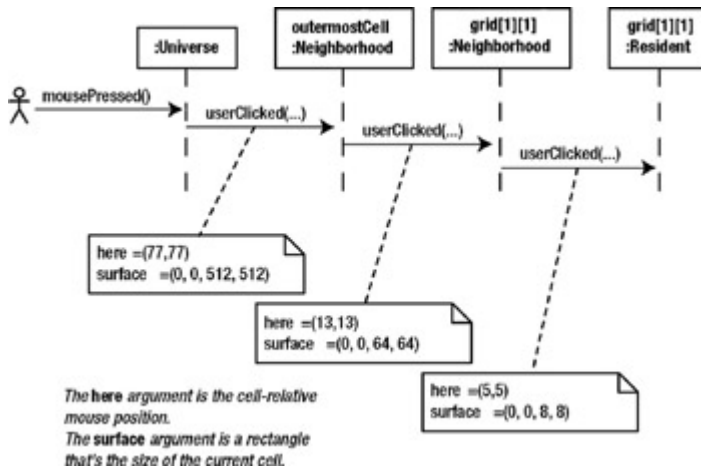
:Universe

outermostCell
:Neighborhood

grid[1][1]
:Neighborhood

grid[1][1]
:Resident

mousePressed()

userClicked(...)

userClicked(...)

userClicked(...)

here =(77,77)
surface =(0, 0, 512, 512)

here =(13,13)
surface =(0, 0, 64, 64)

here =(5,5)
surface =(0, 0, 8, 8)

The here argument is the cell-relative mouse position.
The surface argument is a rectangle that's the size of the current cell.